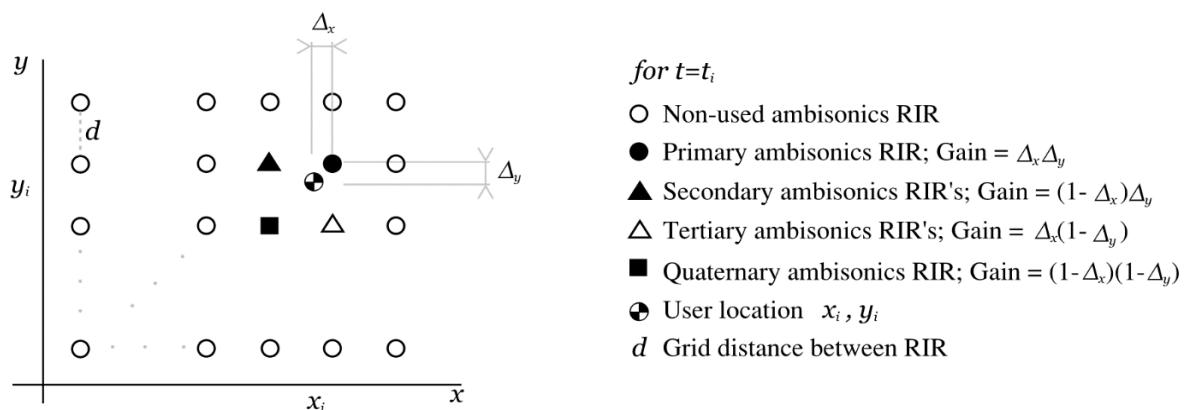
$\Delta_x$

$y$

$d$

$y_i$

$\Delta_y$

$x_i$

$x$

*for* $t=t_i$

Non-used ambisonics RIR

Primary ambisonics RIR; Gain = $\Delta_x \Delta_y$

Secondary ambisonics RIR's; Gain = $(1- \Delta_x)\Delta_y$

Tertiary ambisonics RIR's; Gain = $\Delta_x(1- \Delta_y)$

Quaternary ambisonics RIR; Gain = $(1-\Delta_x)(1-\Delta_y)$

User location $x_i$ , $y_i$

$d$ Grid distance between RIR